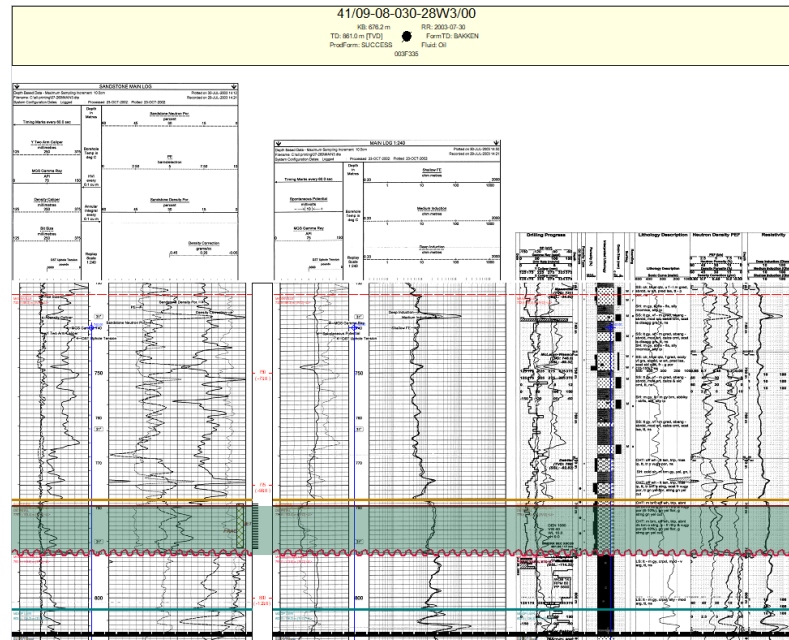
41/09-08-030-28W3/00

KB: 676.2 m
RR: 2003-07-30
TD: 861.0 m [TVD]
FormTD: BAKKEN
ProdForm: SUCCESS
Fluid: Oil
003F335

SANDSTONE MAIN LOG

MAIN LOG 1:240

Timing Marks every 60.0 sec

Y Two Arm Caliper

MCG Gamma Ray

Density Caliper

Bit Size

Sandstone Neutron Por.

PE

Sandstone Density Por.

Density Correction

Spontaneous Potential

MCG Gamma Ray

Shallow FE

Medium Induction

Deep Induction

Drilling Progress

Lithology Description

Neutron Density PEF

Resistivity

750

760

770

780

790

800

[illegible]